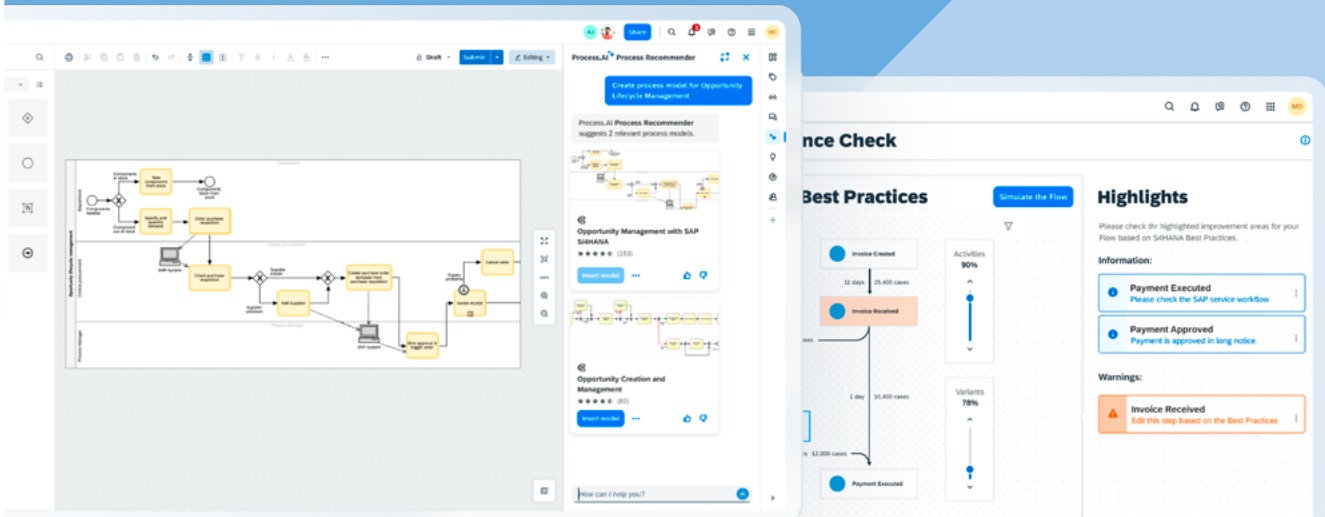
AJ Share MD

Draft Submit Editing

Process.AI Process Recommender

Create process model for Opportunity Lifecycle Management

Process.AI Process Recommender suggests 2 relevant process models.

Opportunity Management with SAP S/4HANA
(153)
Insert model

Opportunity Creation and Management
(82)
Insert model

How can I help you?

Opportunity lifecycle management

Components in stock
Take components from stock
Components taken from stock
Components needed
Specify and quantify demand
Enter purchase requisition
Components out of stock
SAP System
Check purchase requisition
Supplier known
Create purchase order template from purchase requisition
Supplier unknown
Add Supplier
Supply problems
Cancel order
Send receipt
SAP System
Give approval / trigger order

nce Check

Best Practices
Simulate the Flow

Invoice Created
15 days 25,400 cases
Invoice Received
1 day 10,400 cases
12,000 cases
Payment Executed

Activities
90%

Variants
78%

Highlights

Please check thr highlighted improvement areas for your Flow based on S4HANA Best Practices.

Information:

Payment Executed
Please check the SAP service workflow

Payment Approved
Payment is approved in long notice.

Warnings:

Invoice Received
Edit this step based on the Best Practices

MD